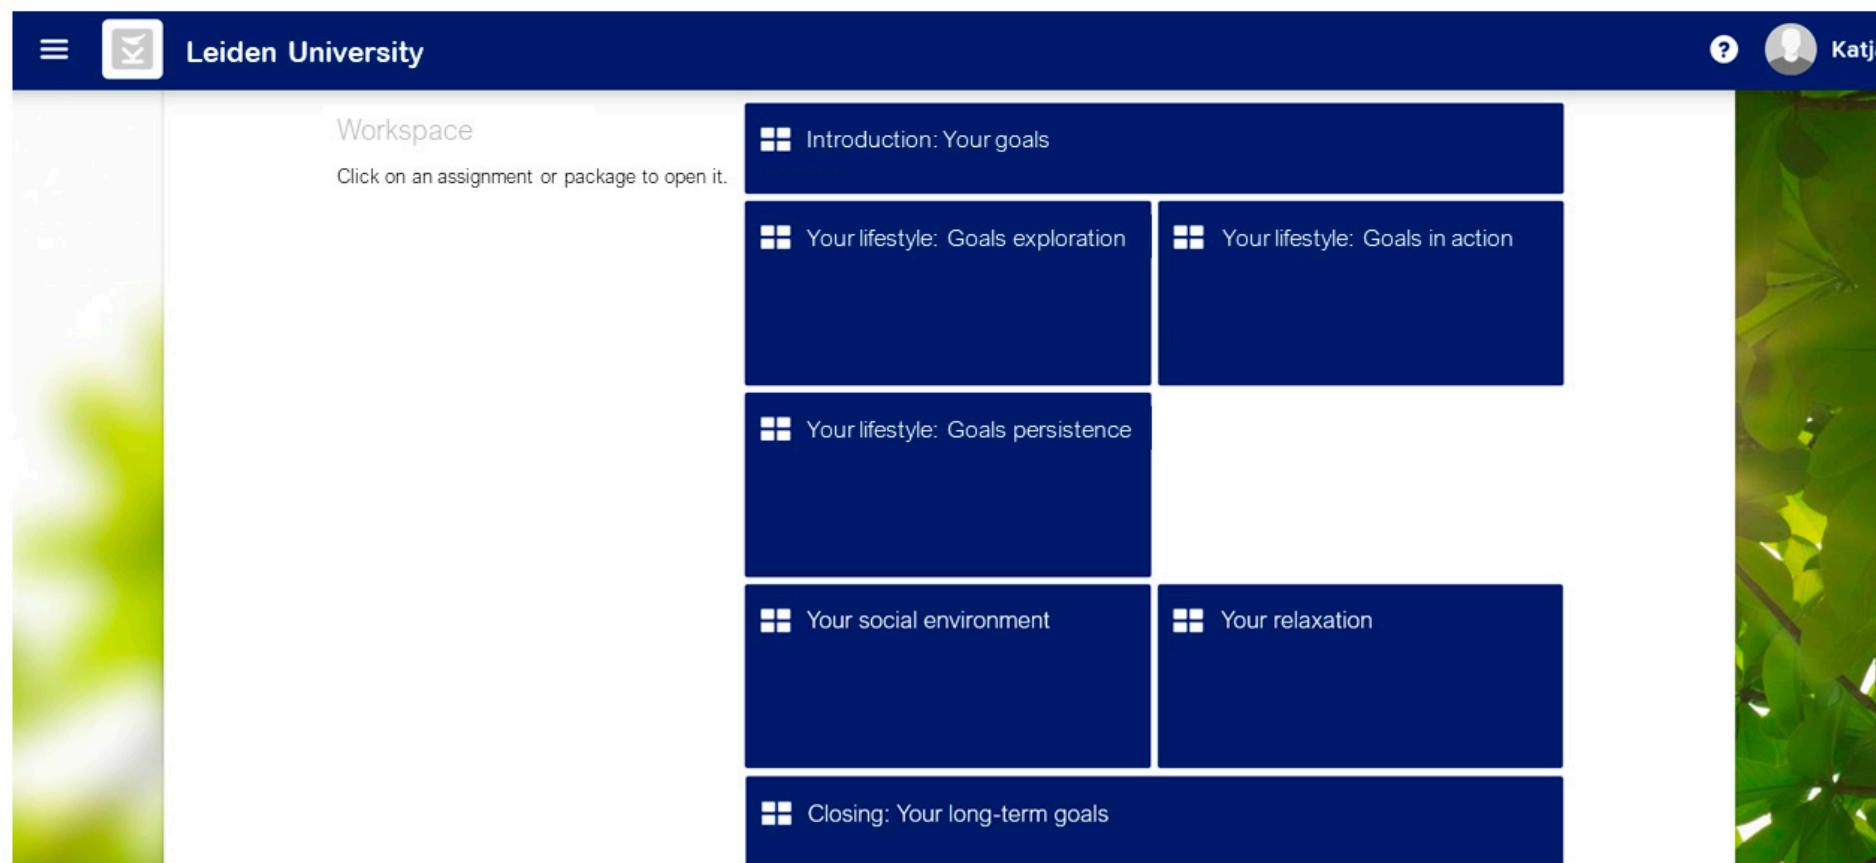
Leiden University

?

Katj

Workspace

Click on an assignment or package to open it.

Introduction: Your goals

Your lifestyle: Goals exploration

Your lifestyle: Goals in action

Your lifestyle: Goals persistence

Your social environment

Your relaxation

Closing: Your long-term goals